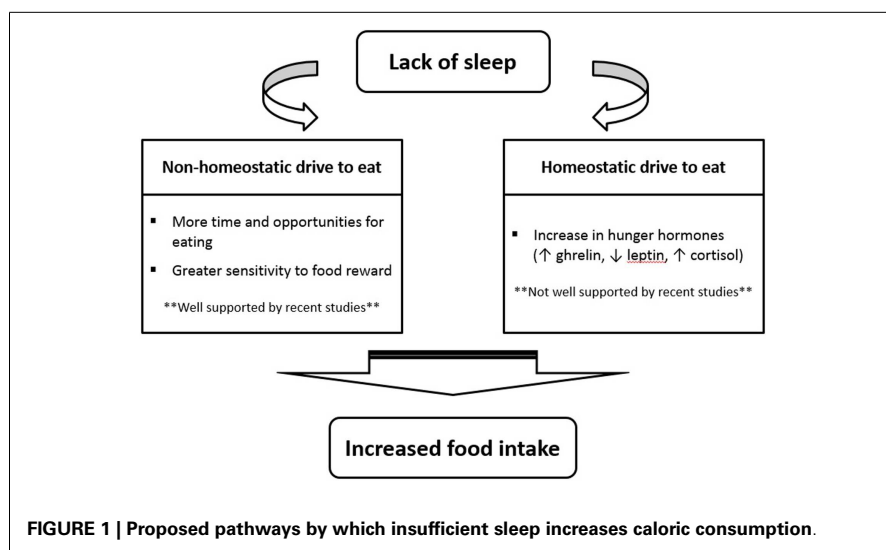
Lack of sleep

Non-homeostatic drive to eat

▪ More time and opportunities for eating

▪ Greater sensitivity to food reward

**Well supported by recent studies**

Homeostatic drive to eat

▪ Increase in hunger hormones (↑ ghrelin, ↓ leptin, ↑ cortisol)

**Not well supported by recent studies**

Increased food intake

FIGURE 1 | Proposed pathways by which insufficient sleep increases caloric consumption.